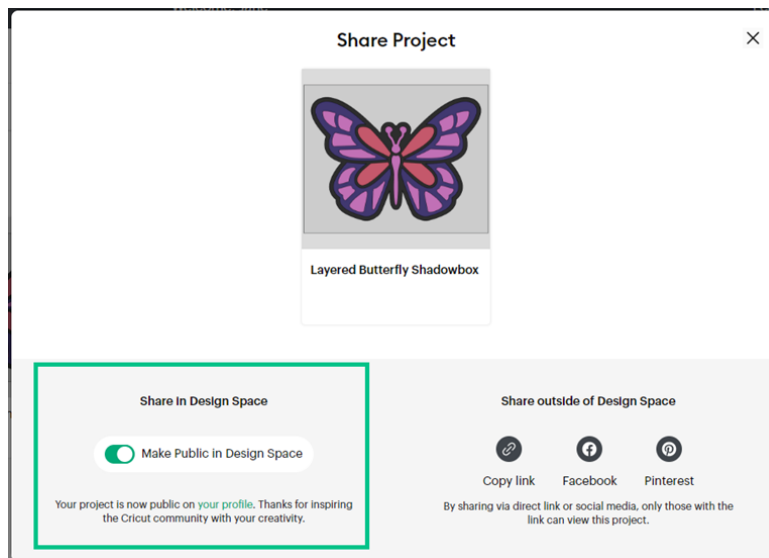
Share Project

×

Layered Butterfly Shadowbox

Share in Design Space

Make Public in Design Space

Your project is now public on your profile. Thanks for inspiring the Cricut community with your creativity.

Share outside of Design Space

Copy link

Facebook

Pinterest

By sharing via direct link or social media, only those with the link can view this project.